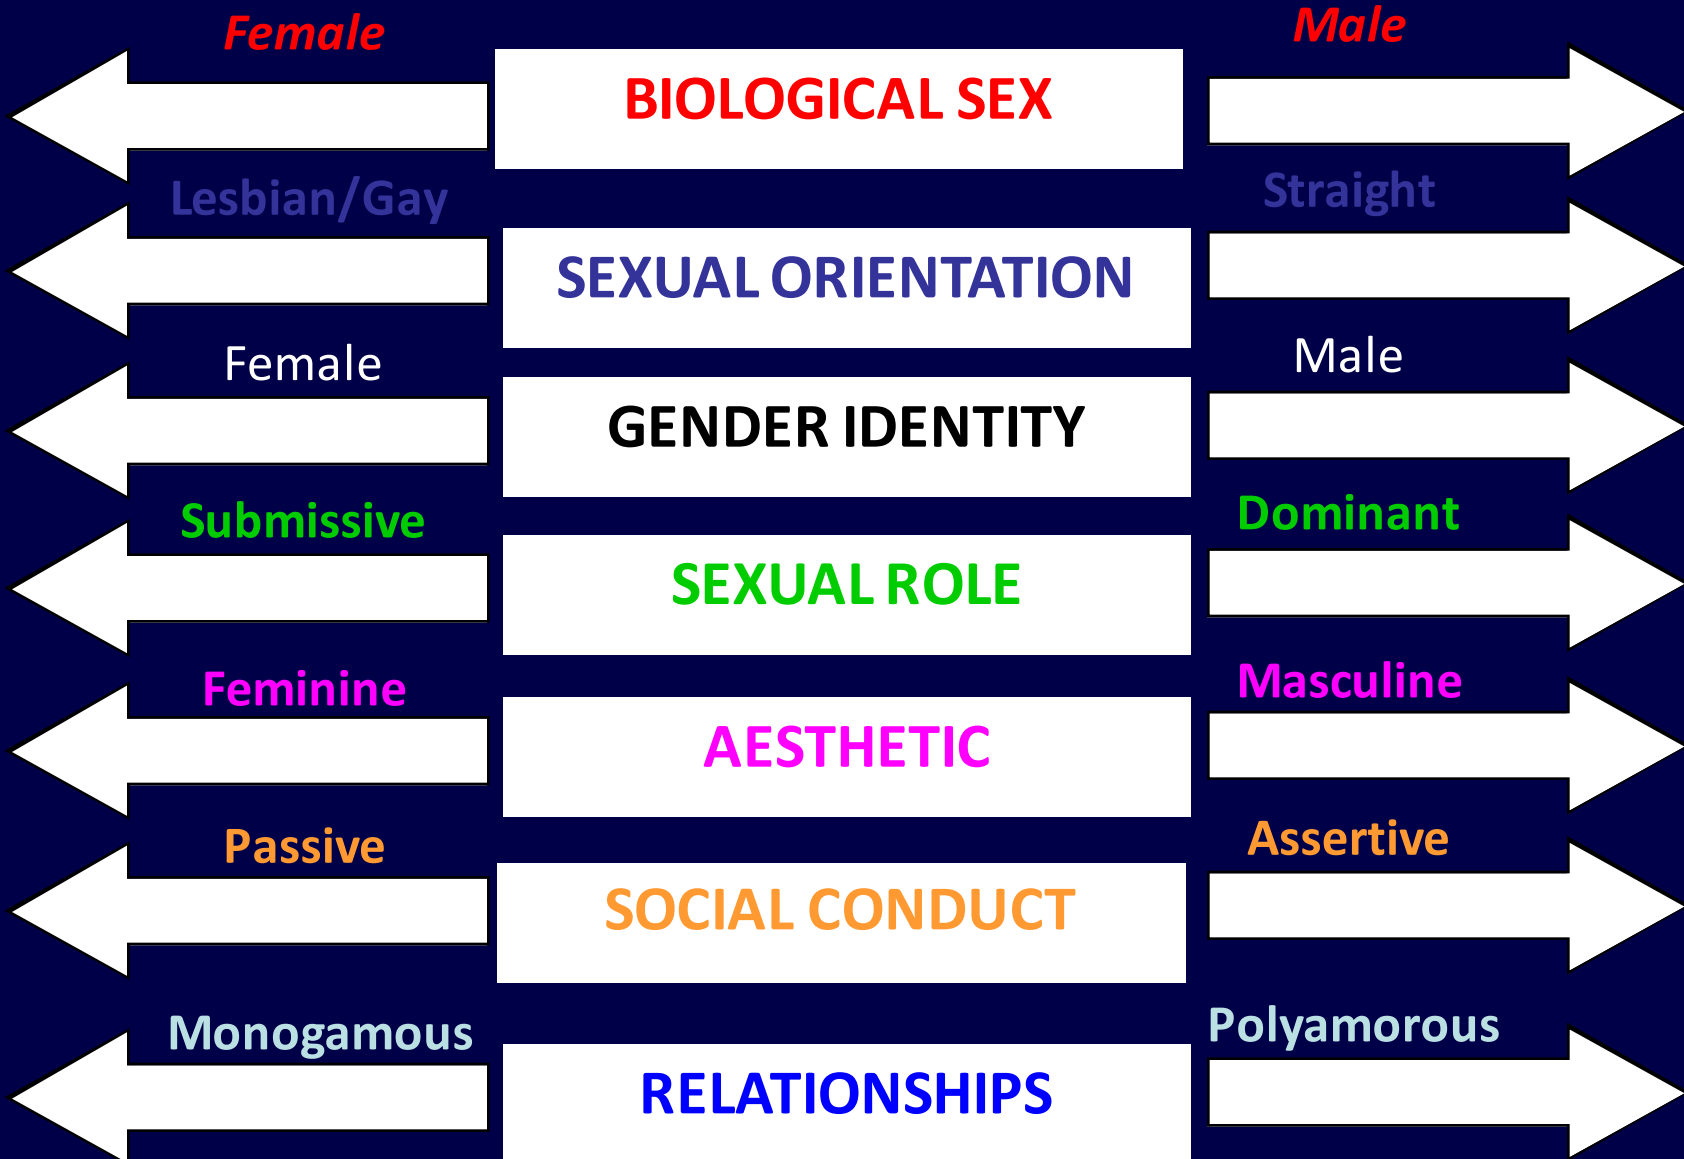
Female

BIOLOGICAL SEX

Male

Lesbian/Gay

SEXUAL ORIENTATION

Straight

Female

GENDER IDENTITY

Male

Submissive

SEXUAL ROLE

Dominant

Feminine

AESTHETIC

Masculine

Passive

SOCIAL CONDUCT

Assertive

Monogamous

RELATIONSHIPS

Polyamorous